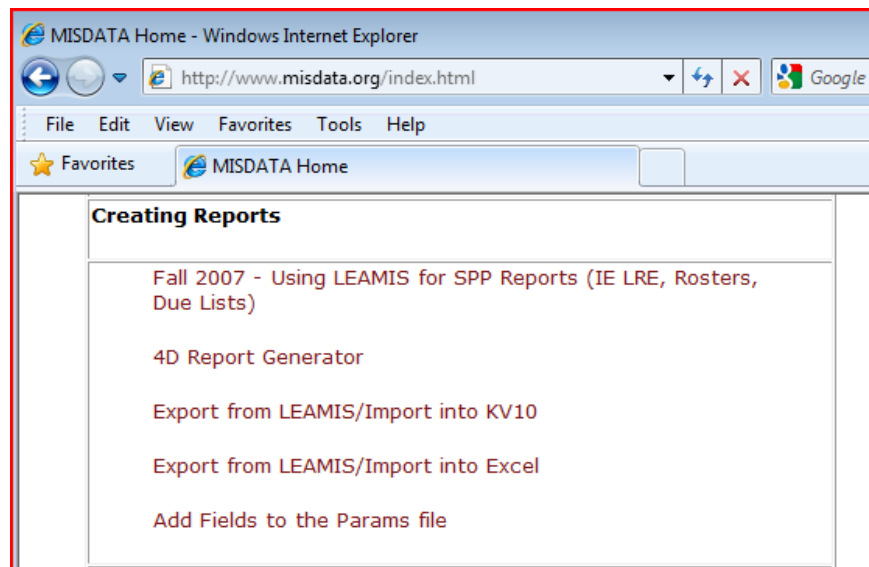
MISDATA Home - Windows Internet Explorer

http://www.misdata.org/index.html

Google

File Edit View Favorites Tools Help

Favorites

MISDATA Home

Creating Reports

Fall 2007 - Using LEAMIS for SPP Reports (IE LRE, Rosters, Due Lists)

4D Report Generator

Export from LEAMIS/Import into KV10

Export from LEAMIS/Import into Excel

Add Fields to the Params file